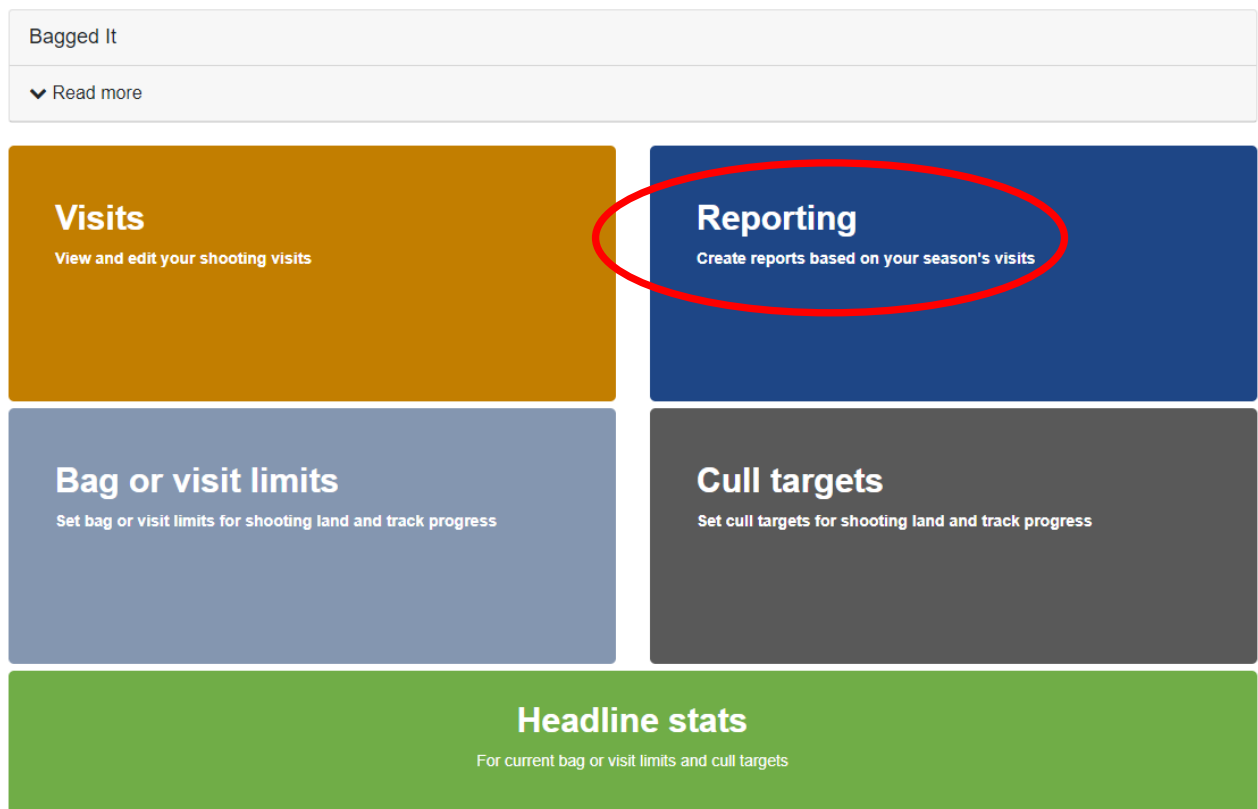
Bagged It

Read more

Visits
View and edit your shooting visits

Reporting
Create reports based on your season's visits

Bag or visit limits
Set bag or visit limits for shooting land and track progress

Cull targets
Set cull targets for shooting land and track progress

Headline stats
For current bag or visit limits and cull targets